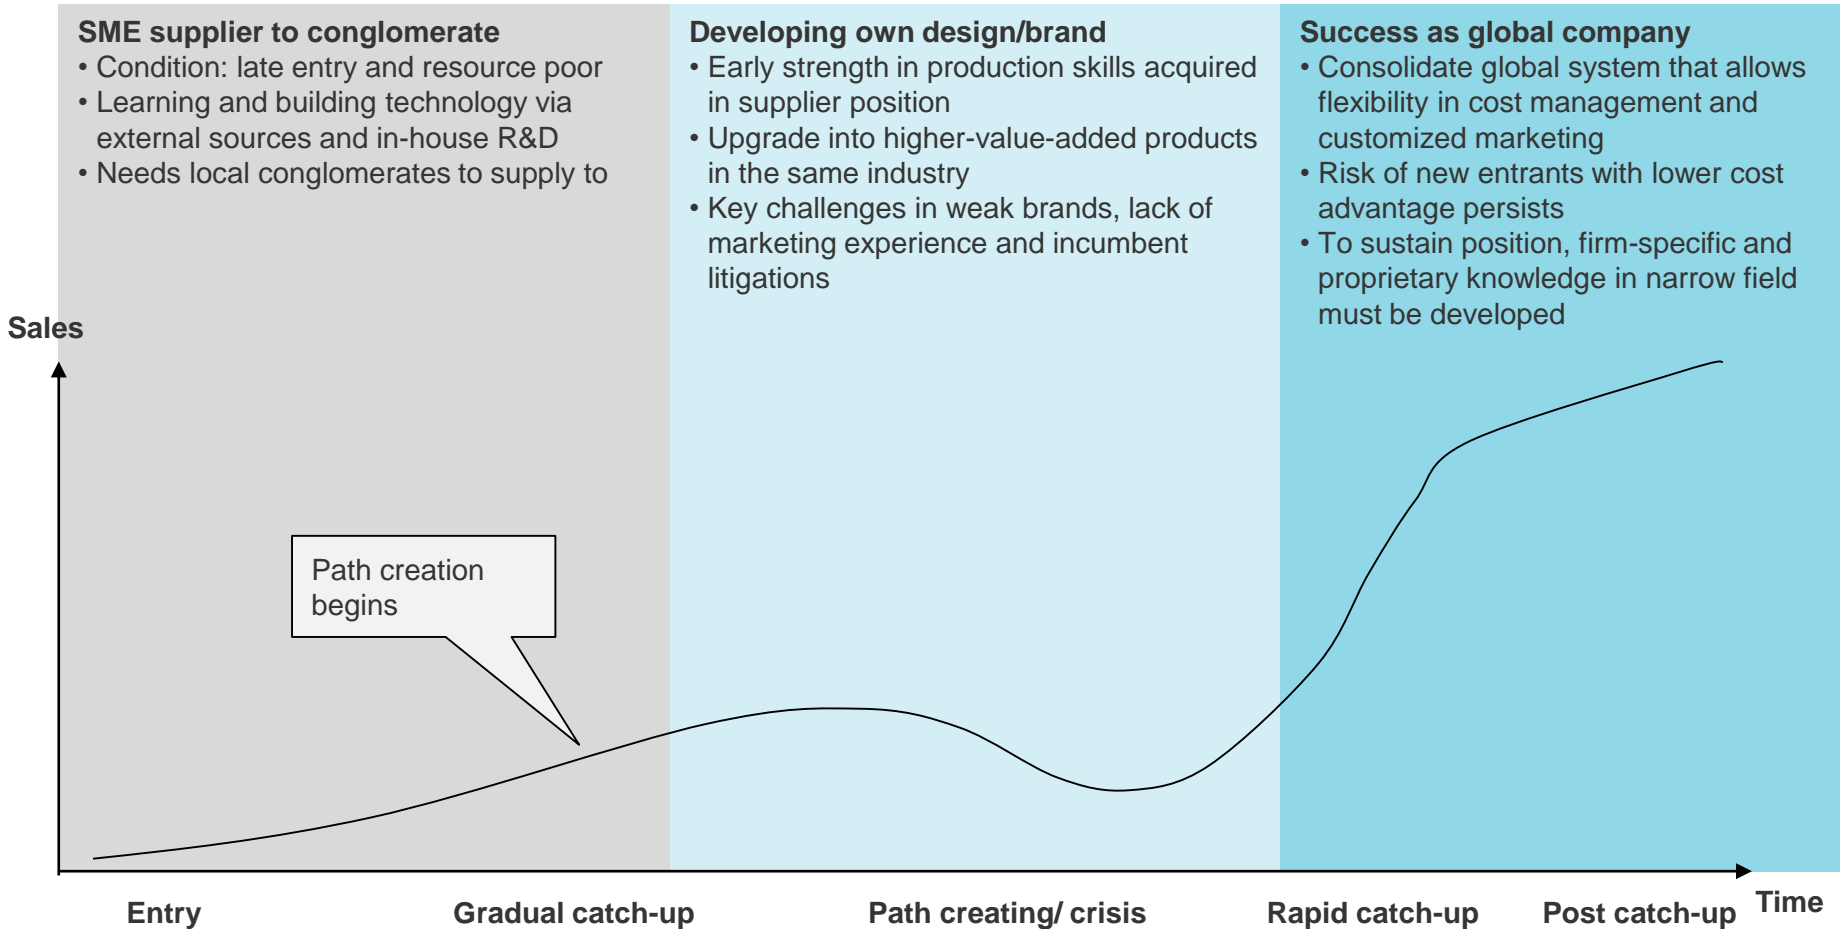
SME supplier to conglomerate
• Condition: late entry and resource poor
• Learning and building technology via external sources and in-house R&D
• Needs local conglomerates to supply to

Developing own design/brand
• Early strength in production skills acquired in supplier position
• Upgrade into higher-value-added products in the same industry
• Key challenges in weak brands, lack of marketing experience and incumbent litigations

Success as global company
• Consolidate global system that allows flexibility in cost management and customized marketing
• Risk of new entrants with lower cost advantage persists
• To sustain position, firm-specific and proprietary knowledge in narrow field must be developed

Sales

Path creation begins

Entry
Gradual catch-up
Path creating/ crisis
Rapid catch-up
Post catch-up
Time